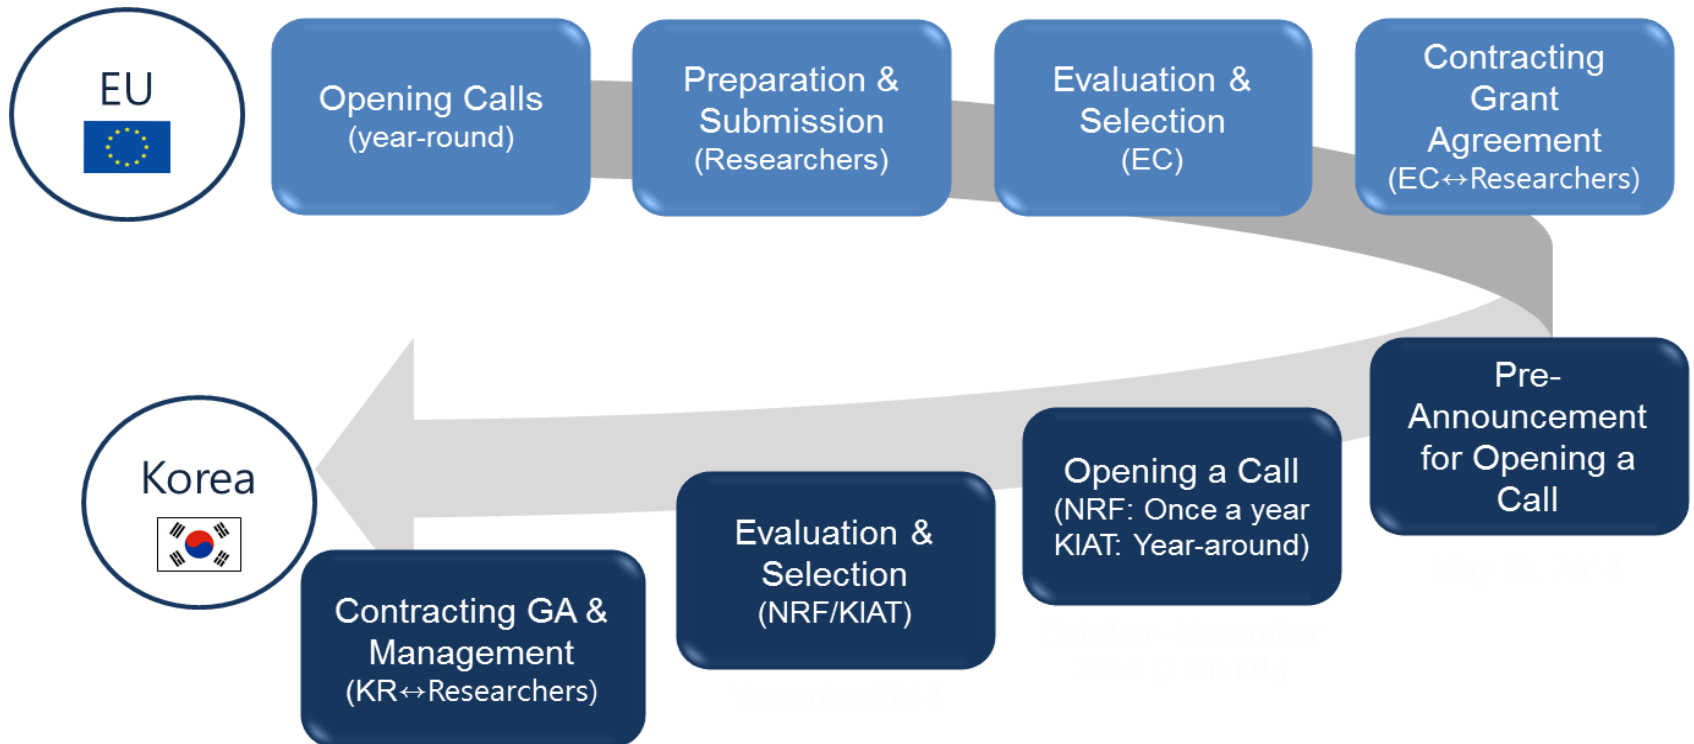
EU

Opening Calls
(year-round)

Preparation &
Submission
(Researchers)

Evaluation &
Selection
(EC)

Contracting
Grant
Agreement
(EC↔Researchers)

Pre-
Announcement
for Opening a
Call

Opening a Call
(NRF: Once a year
KIAT: Year-around)

Evaluation &
Selection
(NRF/KIAT)

Contracting GA &
Management
(KR↔Researchers)

Korea